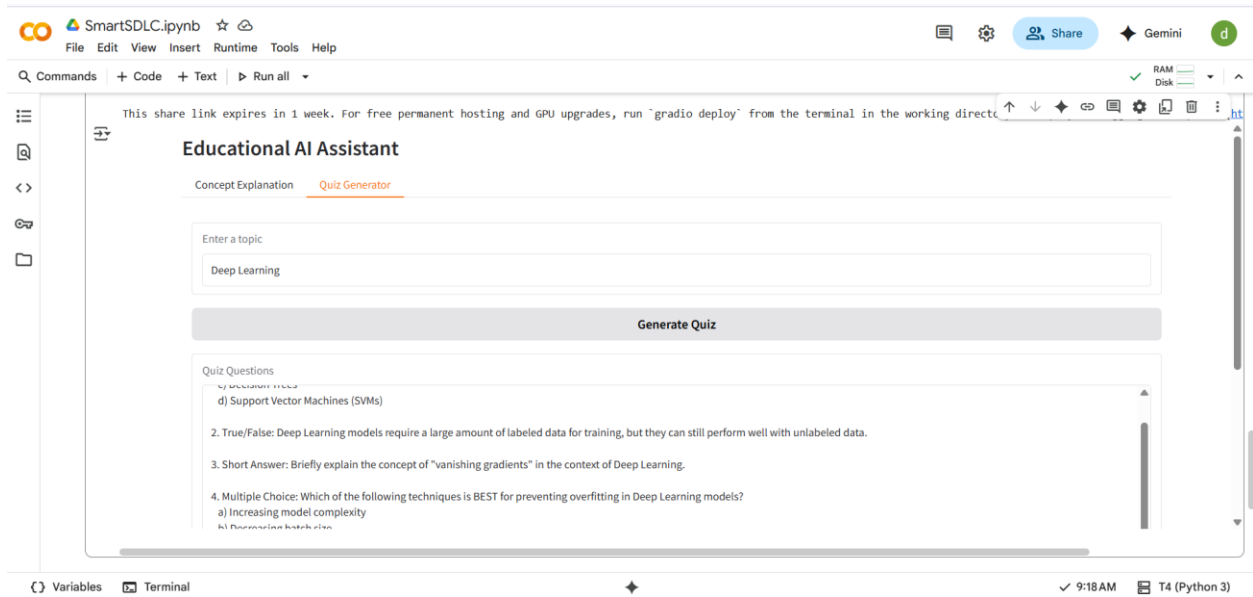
CO SmartSDLC.ipynb ☆

File Edit View Insert Runtime Tools Help

Share Gemini d

Commands + Code + Text ▷ Run all

RAM Disk

This share link expires in 1 week. For free permanent hosting and GPU upgrades, run `gradio deploy` from the terminal in the working directo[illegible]

Educational AI Assistant

Concept Explanation Quiz Generator

Enter a topic

Deep Learning

Generate Quiz

Quiz Questions

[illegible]

d) Support Vector Machines (SVMs)

2. True/False: Deep Learning models require a large amount of labeled data for training, but they can still perform well with unlabeled data.

3. Short Answer: Briefly explain the concept of "vanishing gradients" in the context of Deep Learning.

4. Multiple Choice: Which of the following techniques is BEST for preventing overfitting in Deep Learning models?
a) Increasing model complexity
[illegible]

{} Variables Terminal

✓ 9:18 AM T4 (Python 3)